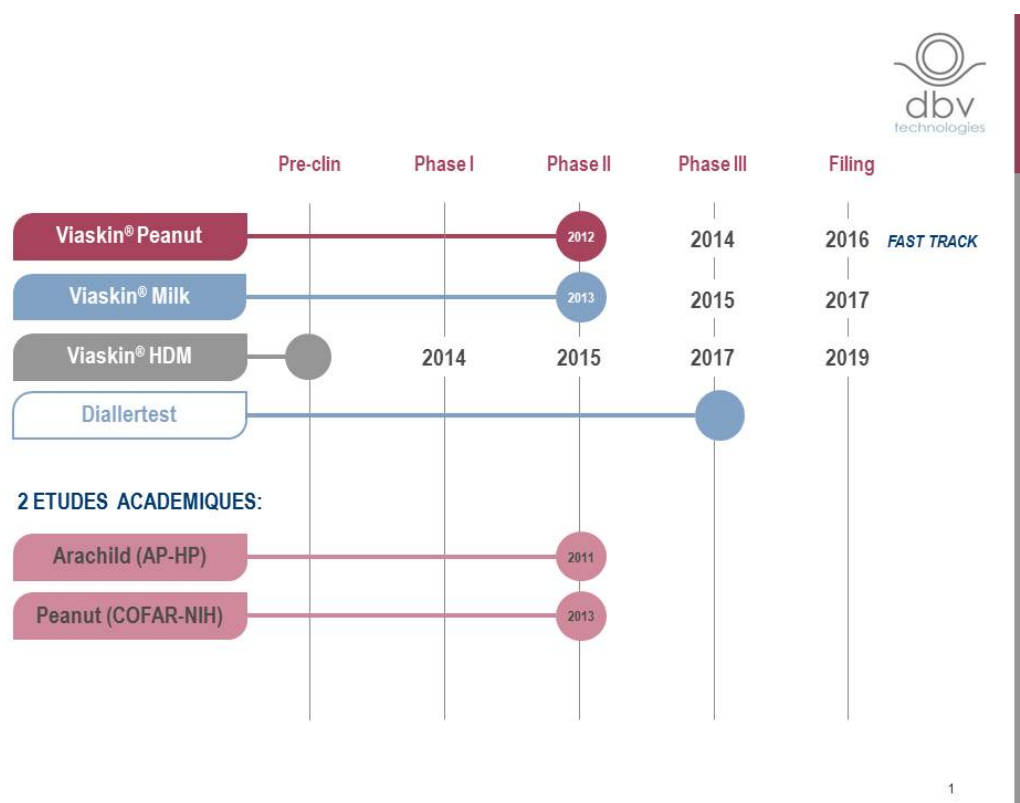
dbv technologies

| | Pre-clin | Phase I | Phase II | Phase III | Filing | |
|---|---|---|---|---|---|---|
| Viaskin® Peanut | | | 2012 | 2014 | 2016 | FAST TRACK |
| Viaskin® Milk | | | 2013 | 2015 | 2017 | |
| Viaskin® HDM | | 2014 | 2015 | 2017 | 2019 | |
| Diallertest | | | | | | |

2 ETUDES ACADEMIQUES:

| | | | | | |
|---|---|---|---|---|---|
| Arachild (AP-HP) | | | 2011 | | |
| Peanut (COFAR-NIH) | | | 2013 | | |

1